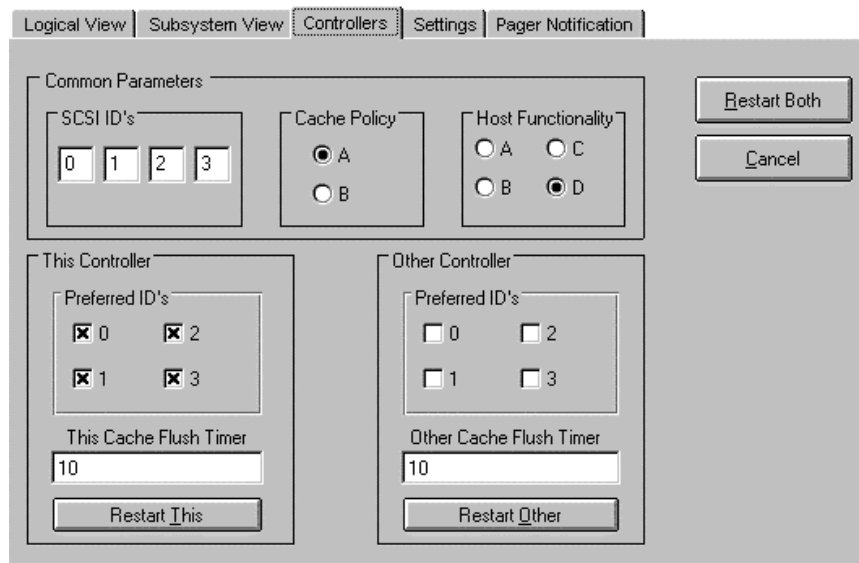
Logical View | Subsystem View | Controllers | Settings | Pager Notification

Common Parameters

SCSI ID's
0 1 2 3

Cache Policy
A
B

Host Functionality
A C
B D

Restart Both

Cancel

This Controller

Preferred ID's
0 2
1 3

This Cache Flush Timer
10

Restart This

Other Controller

Preferred ID's
0 2
1 3

Other Cache Flush Timer
10

Restart Other